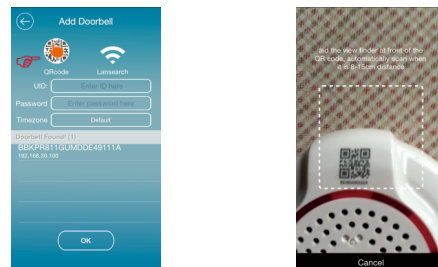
Add Doorbell

QRcode

Lansearch

UID: Enter ID here

Password Enter password here

Timezone Default

Doorbell Found! (1)

BBKPR811GUMDDE49111A
192.168.30.100

OK

aid the view finder at front of the QR code, automatically scan when it is 8-15cm distance

Cancel